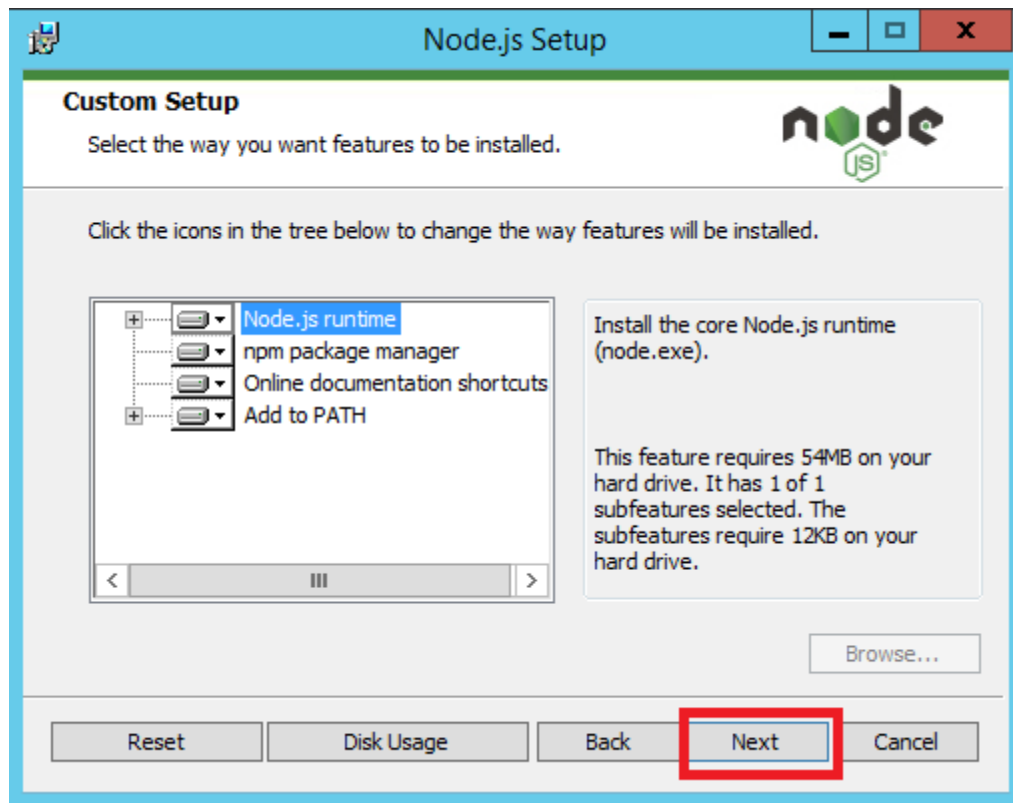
Node.js Setup

Custom Setup

Select the way you want features to be installed.

node JS

Click the icons in the tree below to change the way features will be installed.

Node.js runtime
npm package manager
Online documentation shortcuts
Add to PATH

Install the core Node.js runtime (node.exe).

This feature requires 54MB on your hard drive. It has 1 of 1 subfeatures selected. The subfeatures require 12KB on your hard drive.

Browse...

Reset
Disk Usage
Back
Next
Cancel